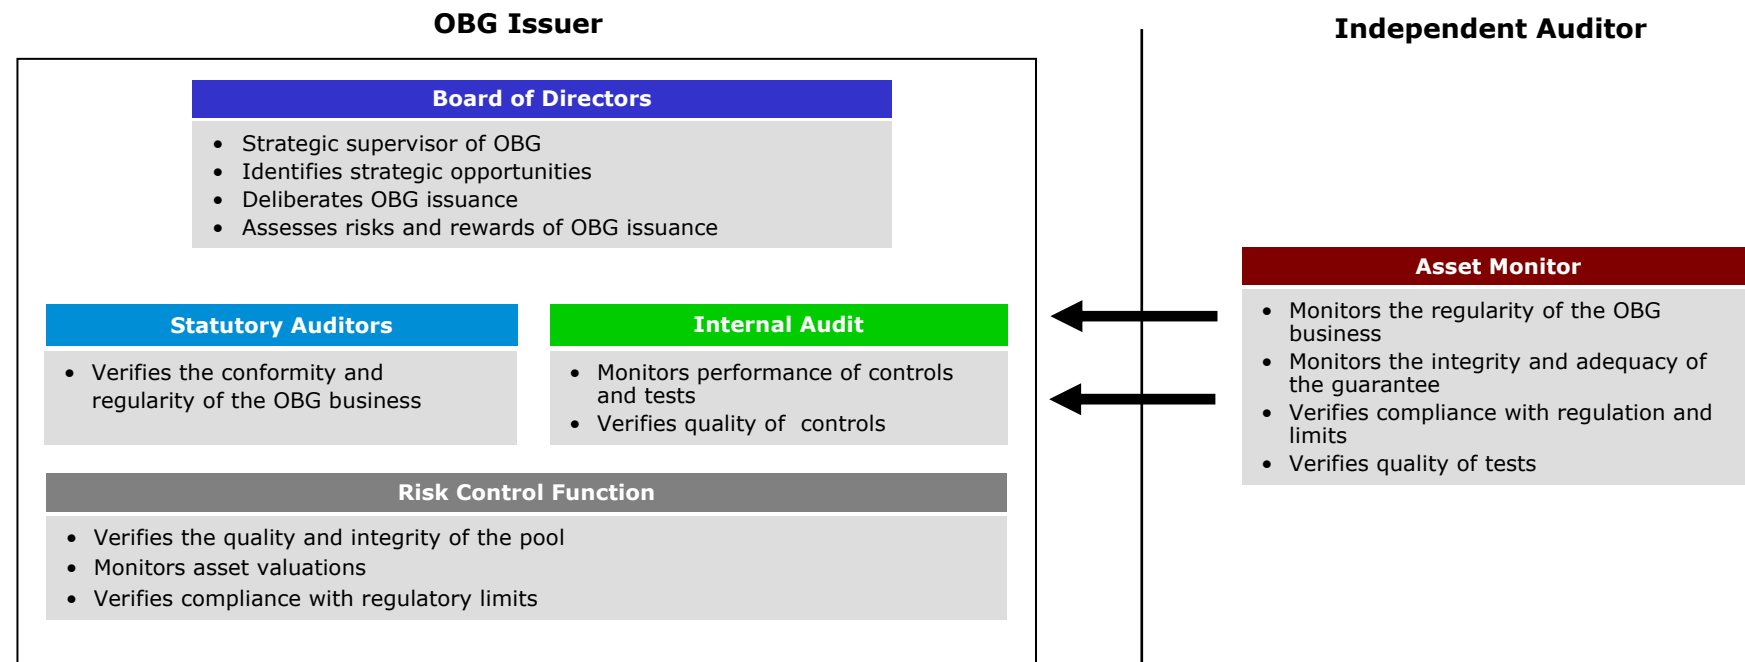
OBG Issuer

Independent Auditor

Board of Directors

- Strategic supervisor of OBG
- Identifies strategic opportunities
- Deliberates OBG issuance
- Assesses risks and rewards of OBG issuance

Statutory Auditors

- Verifies the conformity and regularity of the OBG business

Internal Audit

- Monitors performance of controls and tests
- Verifies quality of controls

Risk Control Function

- Verifies the quality and integrity of the pool
- Monitors asset valuations
- Verifies compliance with regulatory limits

Asset Monitor

- Monitors the regularity of the OBG business
- Monitors the integrity and adequacy of the guarantee
- Verifies compliance with regulation and limits
- Verifies quality of tests